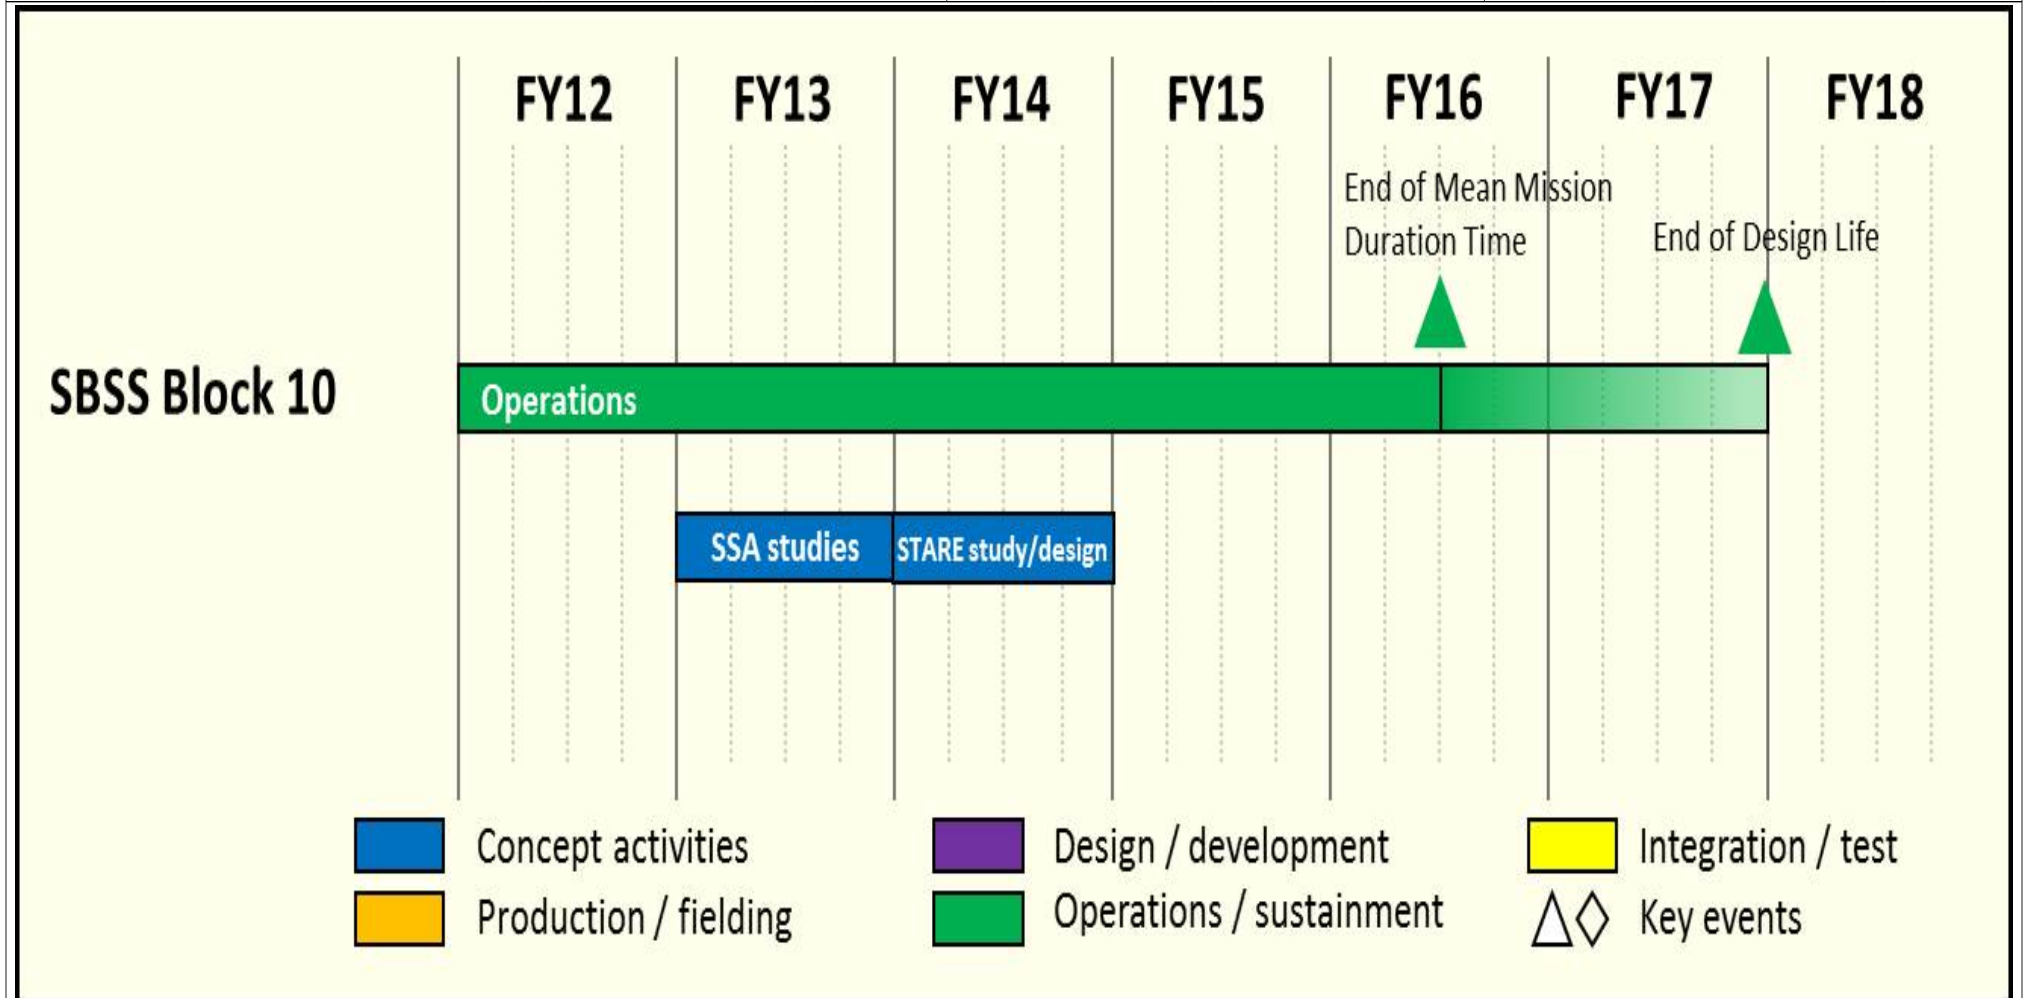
FY12 FY13 FY14 FY15 FY16 FY17 FY18

End of Mean Mission Duration Time

End of Design Life

SBSS Block 10

Operations

SSA studies

STARE study/design

Concept activities

Production / fielding

Design / development

Operations / sustainment

Integration / test

Key events